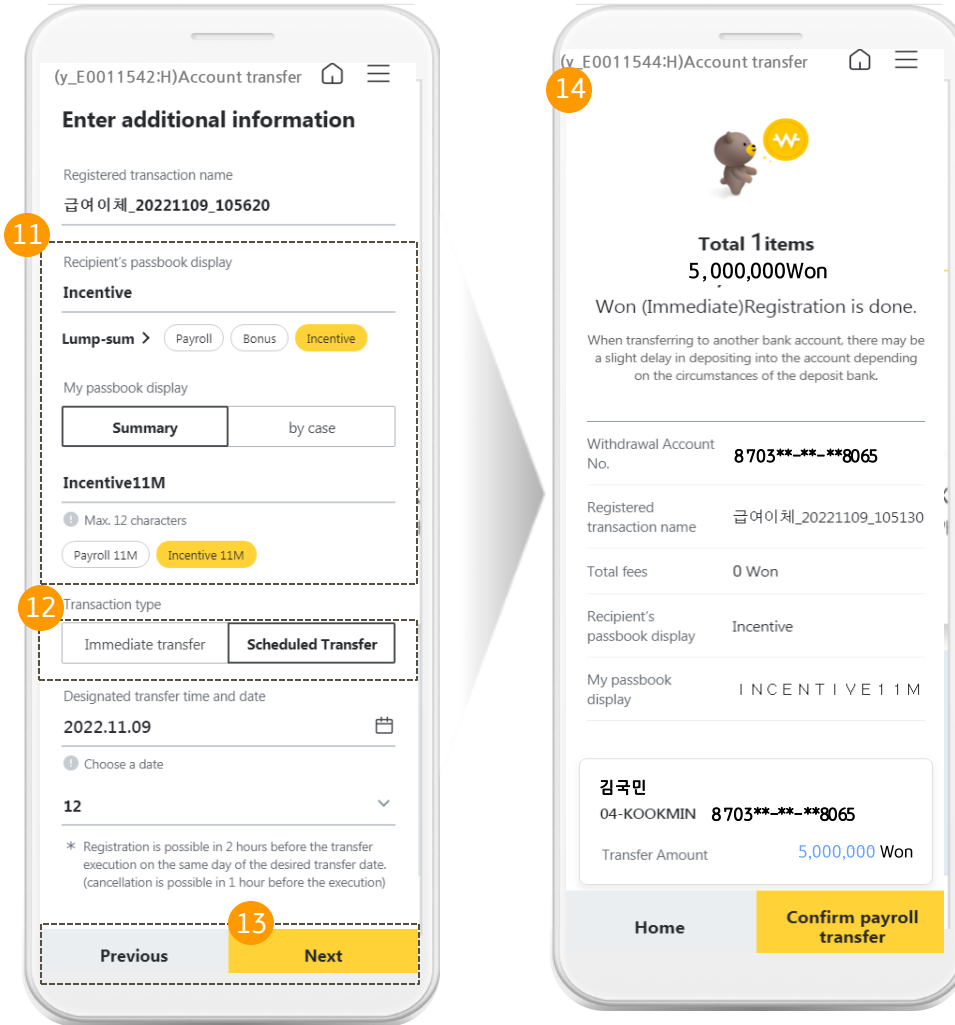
(y_E0011542:H)Account transfer

Enter additional information

Registered transaction name
급여이체_20221109_105620

11

Recipient's passbook display
Incentive

Lump-sum > Payroll Bonus Incentive

My passbook display

Summary by case

Incentive11M

Max. 12 characters

Payroll 11M Incentive 11M

12

Transaction type

Immediate transfer Scheduled Transfer

Designated transfer time and date
2022.11.09

Choose a date

12

* Registration is possible in 2 hours before the transfer execution on the same day of the desired transfer date. (cancellation is possible in 1 hour before the execution)

13

Previous Next

(y_E0011544:H)Account transfer

14

Total 1items
5,000,000Won
Won (Immediate)Registration is done.

When transferring to another bank account, there may be a slight delay in depositing into the account depending on the circumstances of the deposit bank.

| Withdrawal Account No. | 8703**-**-**8065 |
|---|---|
| Registered transaction name | 급여이체_20221109_105130 |
| Total fees | 0 Won |
| Recipient's passbook display | Incentive |
| My passbook display | INCENTIVE11M |

김국민
04-KOOKMIN 8703**-**-**8065
Transfer Amount 5,000,000 Won

Home Confirm payroll transfer